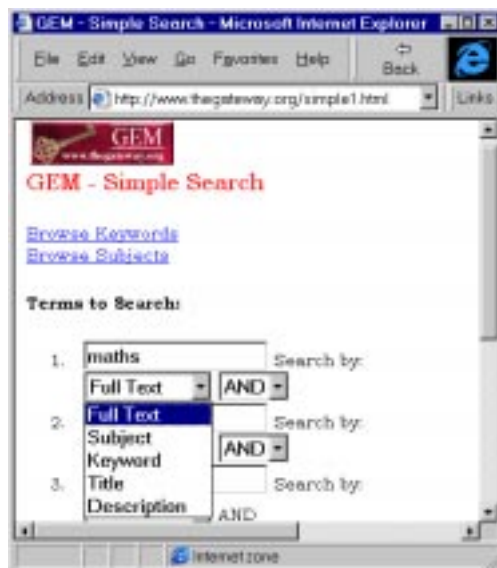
GEM - Simple Search - Microsoft Internet Explorer

File Edit View Go Favorites Help Back

Address http://www.thegateway.org/simple1.html Links

GEM
www.thegateway.org

GEM - Simple Search

Browse Keywords
Browse Subjects

Terms to Search:

1. maths Search by:
Full Text AND

2. Search by:
Full Text
Subject
Keyword
Title
Description
AND

3. Search by:
AND

Internet zone